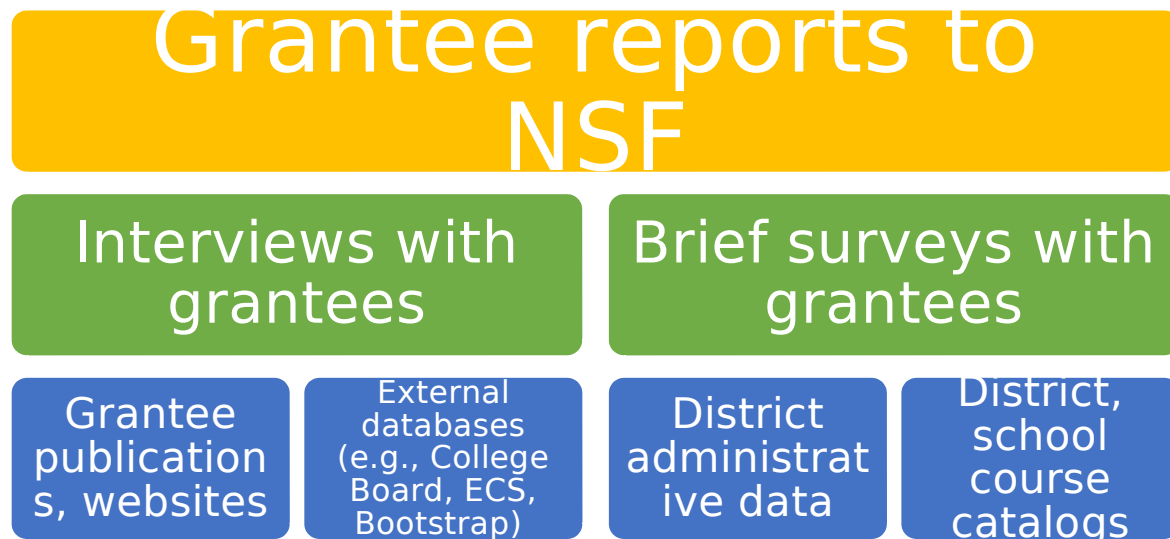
Grantee reports to NSF

Interviews with grantees

Brief surveys with grantees

Grantee publications, websites

External databases (e.g., College Board, ECS, Bootstrap)

District administrative data

District, school course catalogs